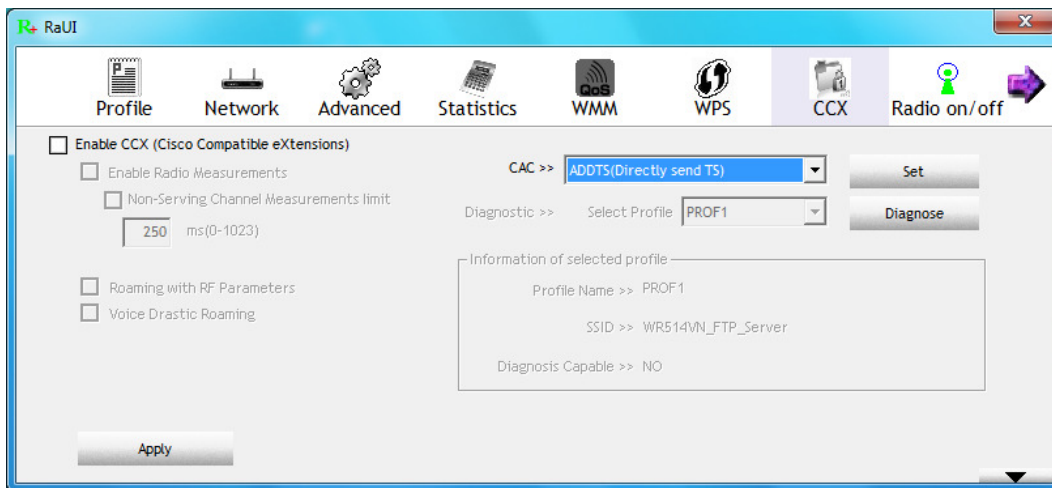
RaUI

Profile
Network
Advanced
Statistics
QoS
WMM
WPS
CCX
Radio on/off

Enable CCX (Cisco Compatible eXtensions)
Enable Radio Measurements
Non-Serving Channel Measurements limit
250 ms(0-1023)

Roaming with RF Parameters
Voice Drastic Roaming

CAC >> ADDTS(Directly send TS)
Set
Diagnostic >> Select Profile PROF1
Diagnose

Information of selected profile
Profile Name >> PROF1
SSID >> WR514VN_FTP_Server
Diagnosis Capable >> NO

Apply